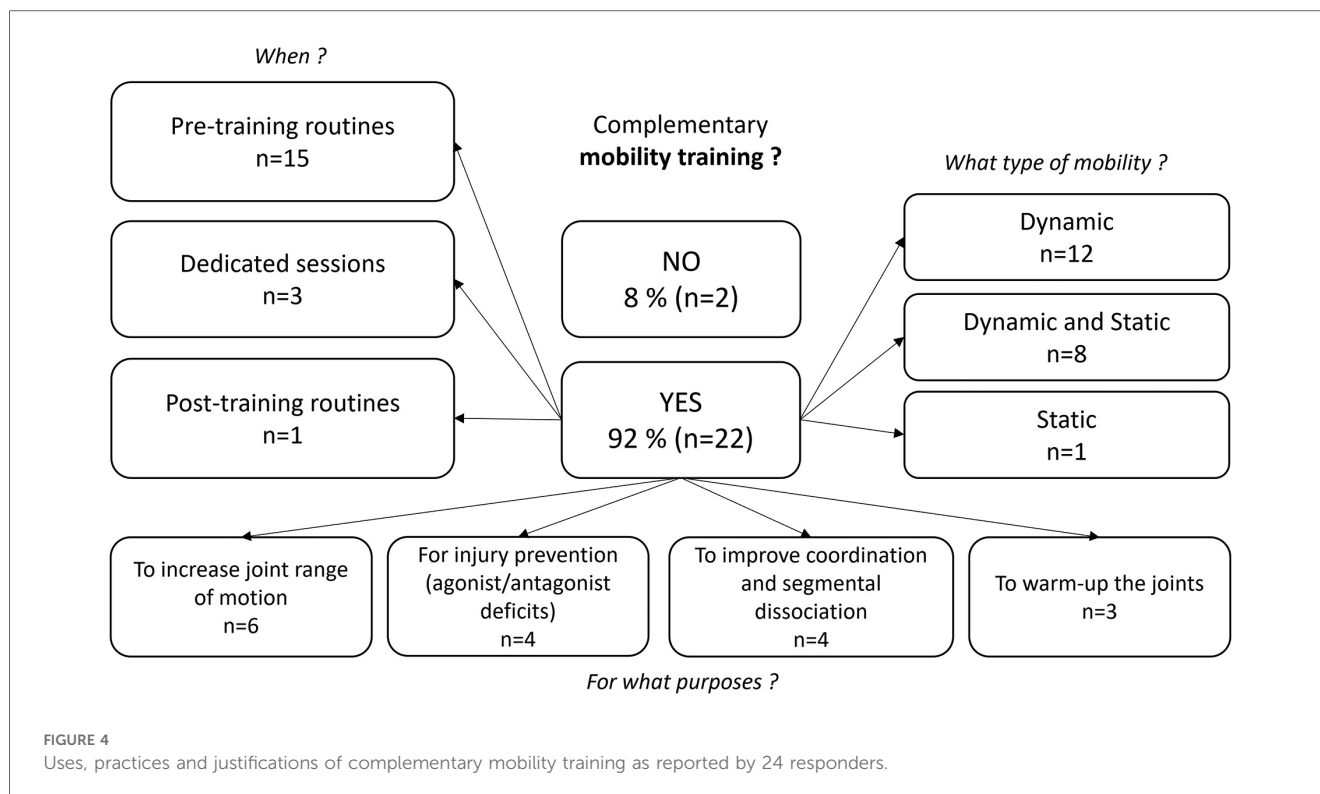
When ?

Pre-training routines
n=15

Complementary **mobility training ?**

What type of mobility ?

Dedicated sessions
n=3

NO
8 % (n=2)

Dynamic
n=12

Dynamic and Static
n=8

Post-training routines
n=1

YES
92 % (n=22)

Static
n=1

To increase joint range of motion
n=6

For injury prevention (agonist/antagonist deficits)
n=4

To improve coordination and segmental dissociation
n=4

To warm-up the joints
n=3

For what purposes ?

FIGURE 4
Uses, practices and justifications of complementary mobility training as reported by 24 responders.